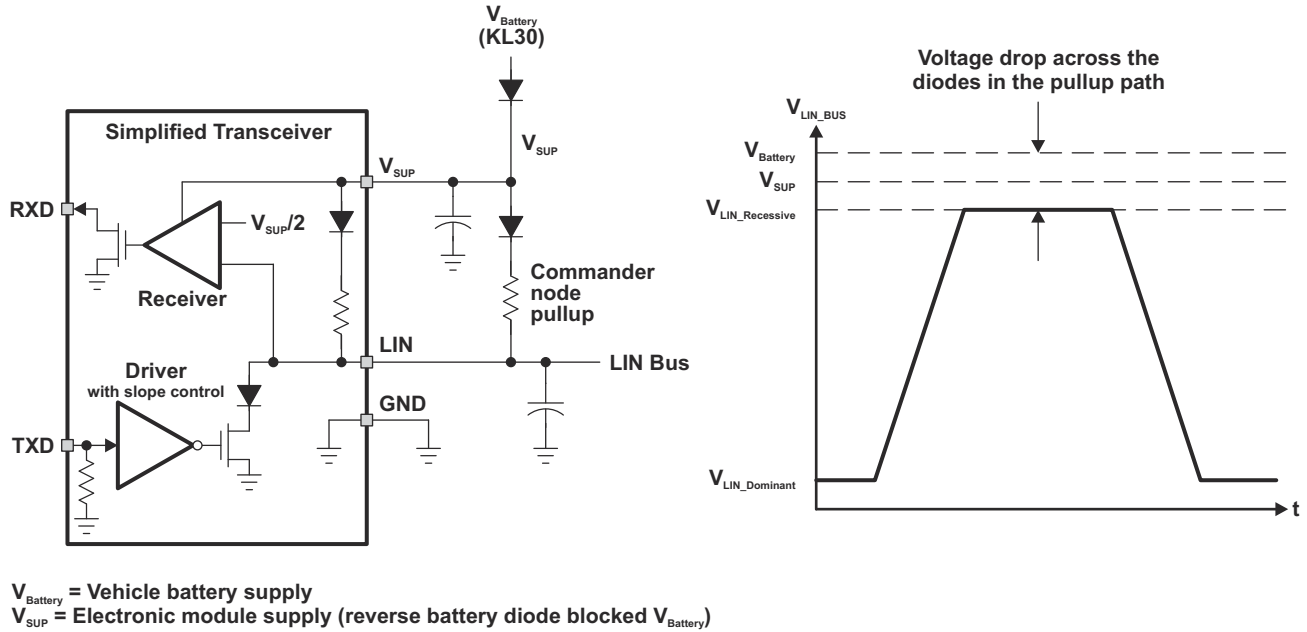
$V_{Battery}$ (KL30)

Simplified Transceiver

$V_{SUP}$

$V_{SUP}$

RXD

$V_{SUP}/2$

Receiver

Commander node pullup

Driver with slope control

LIN

LIN Bus

GND

TXD

Voltage drop across the diodes in the pullup path

$V_{LIN\_BUS}$

$V_{Battery}$

$V_{SUP}$

$V_{LIN\_Recessive}$

$V_{LIN\_Dominant}$

t

$V_{Battery}$ = Vehicle battery supply
$V_{SUP}$ = Electronic module supply (reverse battery diode blocked $V_{Battery}$)